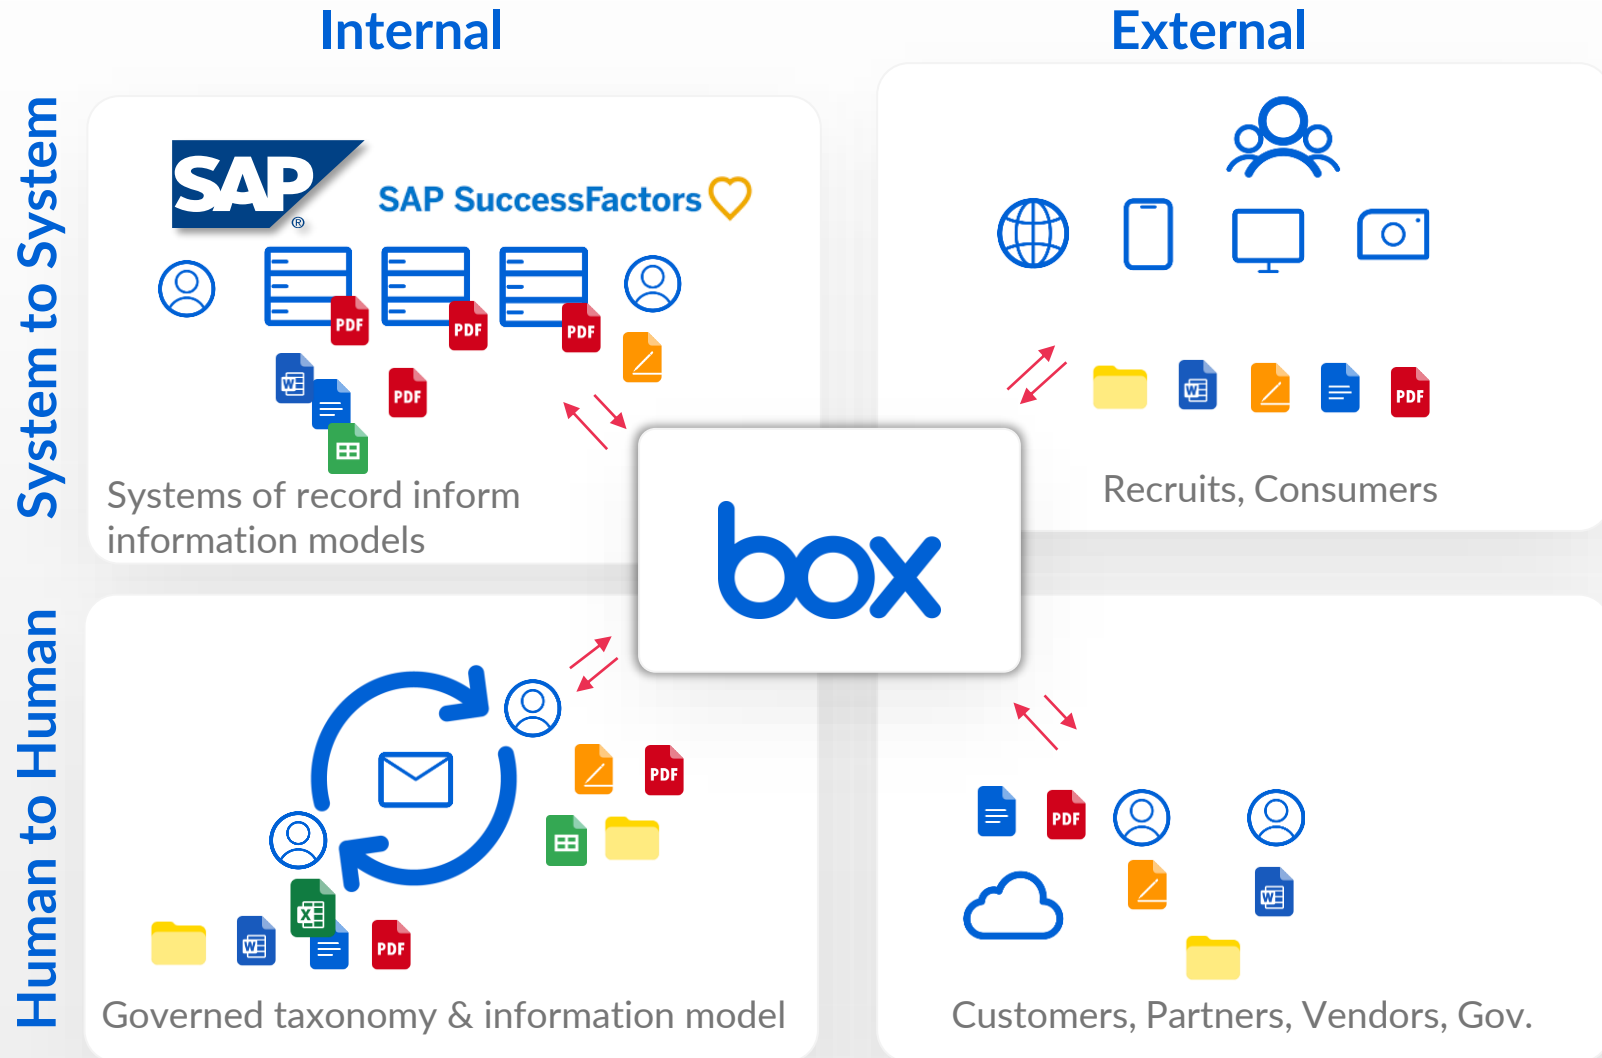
Internal

External

System to System

SAP

SAP SuccessFactors

PDF PDF PDF

PDF

Systems of record inform information models

PDF

Recruits, Consumers

box

Human to Human

PDF

PDF

Governed taxonomy & information model

PDF

Customers, Partners, Vendors, Gov.